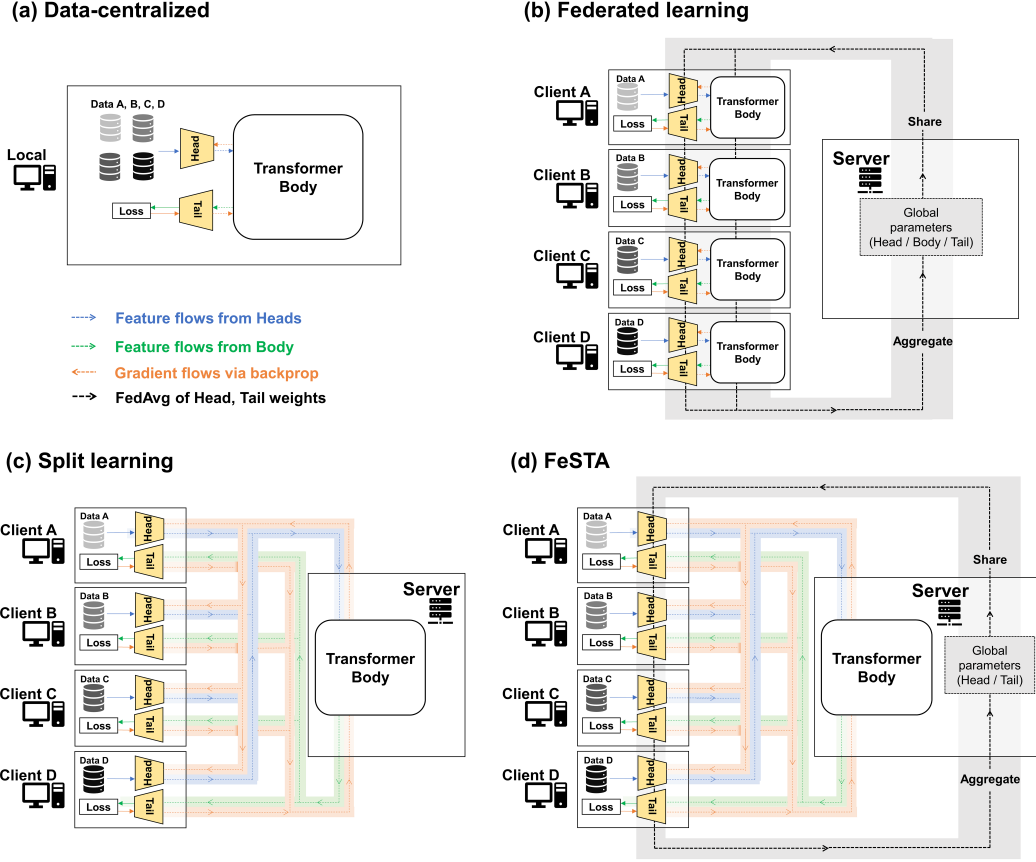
(a) Data-centralized

Local

Data A, B, C, D

Head

Transformer Body

Loss

Tail

Feature flows from Heads

Feature flows from Body

Gradient flows via backprop

FedAvg of Head, Tail weights

(b) Federated learning

Client A

Data A

Head

Transformer Body

Loss

Tail

Client B

Data B

Head

Transformer Body

Loss

Tail

Client C

Data C

Head

Transformer Body

Loss

Tail

Client D

Data D

Head

Transformer Body

Loss

Tail

Share

Server

Global parameters (Head / Body / Tail)

Aggregate

(c) Split learning

Client A

Data A

Head

Loss

Tail

Client B

Data B

Head

Loss

Tail

Client C

Data C

Head

Loss

Tail

Client D

Data D

Head

Loss

Tail

Server

Transformer Body

(d) FeSTA

Client A

Data A

Head

Loss

Tail

Client B

Data B

Head

Loss

Tail

Client C

Data C

Head

Loss

Tail

Client D

Data D

Head

Loss

Tail

Share

Server

Transformer Body

Global parameters (Head / Tail)

Aggregate